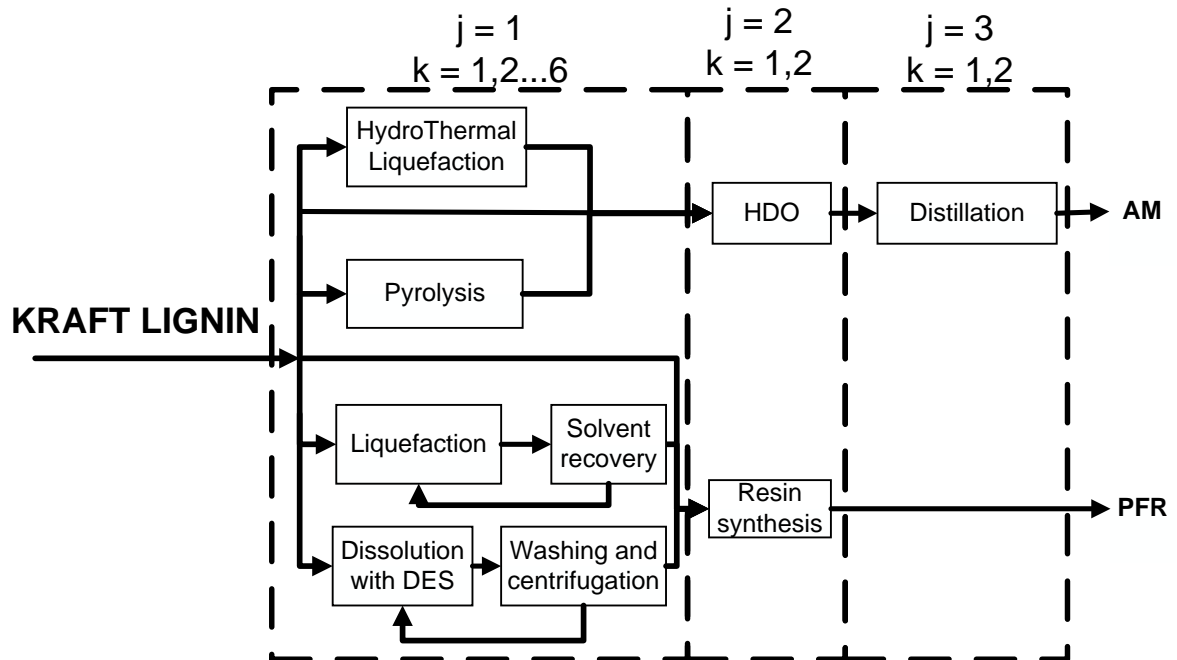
j = 1
k = 1,2...6

j = 2
k = 1,2

j = 3
k = 1,2

HydroThermal Liquefaction

HDO

Distillation

AM

Pyrolysis

KRAFT LIGNIN

Liquefaction

Solvent recovery

Resin synthesis

PFR

Dissolution with DES

Washing and centrifugation